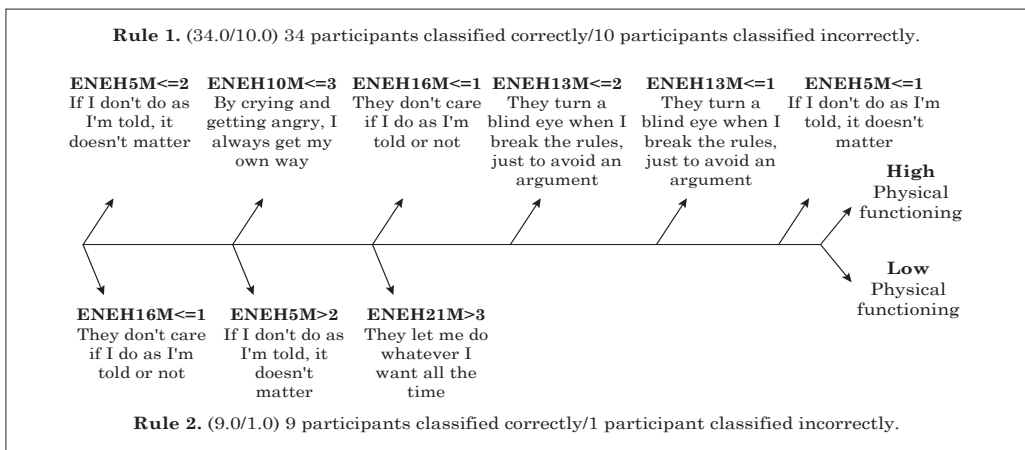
**Rule 1.** (34.0/10.0) 34 participants classified correctly/10 participants classified incorrectly.

**ENEH5M<=2** If I don't do as I'm told, it doesn't matter

**ENEH10M<=3** By crying and getting angry, I always get my own way

**ENEH16M<=1** They don't care if I do as I'm told or not

**ENEH13M<=2** They turn a blind eye when I break the rules, just to avoid an argument

**ENEH13M<=1** They turn a blind eye when I break the rules, just to avoid an argument

**ENEH5M<=1** If I don't do as I'm told, it doesn't matter

**High** Physical functioning

**Low** Physical functioning

**ENEH16M<=1** They don't care if I do as I'm told or not

**ENEH5M>2** If I don't do as I'm told, it doesn't matter

**ENEH21M>3** They let me do whatever I want all the time

**Rule 2.** (9.0/1.0) 9 participants classified correctly/1 participant classified incorrectly.